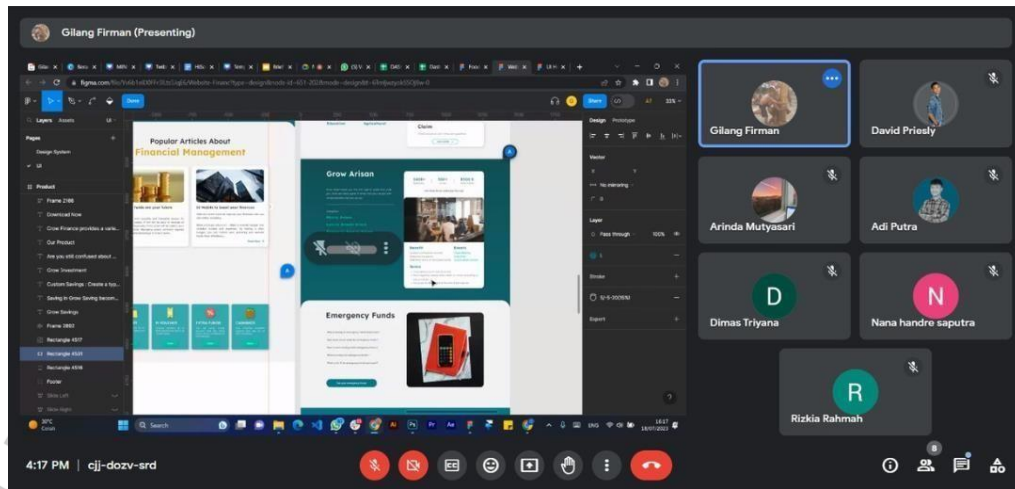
Gilang Firman (Presenting)

figma.com

Layers Assets

Pages

Design System

Product

Frame 2166

Download Now

Grow Finance provides a varie...

Our Product

Are you still confused about...

Grow Investment

Custom Savings : Create a typ...

Saving in Grow Saving becom...

Grow Savings

Frame 3893

Rectangle 4517

Rectangle 4531

Rectangle 4518

Footer

Popular Articles About Financial Management

Grow Arisan

Emergency Funds

Design Prototype

Layer

Pass through 100%

Stroke

Export

Share

Search

ENG

Gilang Firman

David Priesly

Arinda Mutyasari

Adi Putra

D

Dimas Triyana

N

Nana handre saputra

R

Rizkia Rahmah

4:17 PM | cjj-dozv-srd